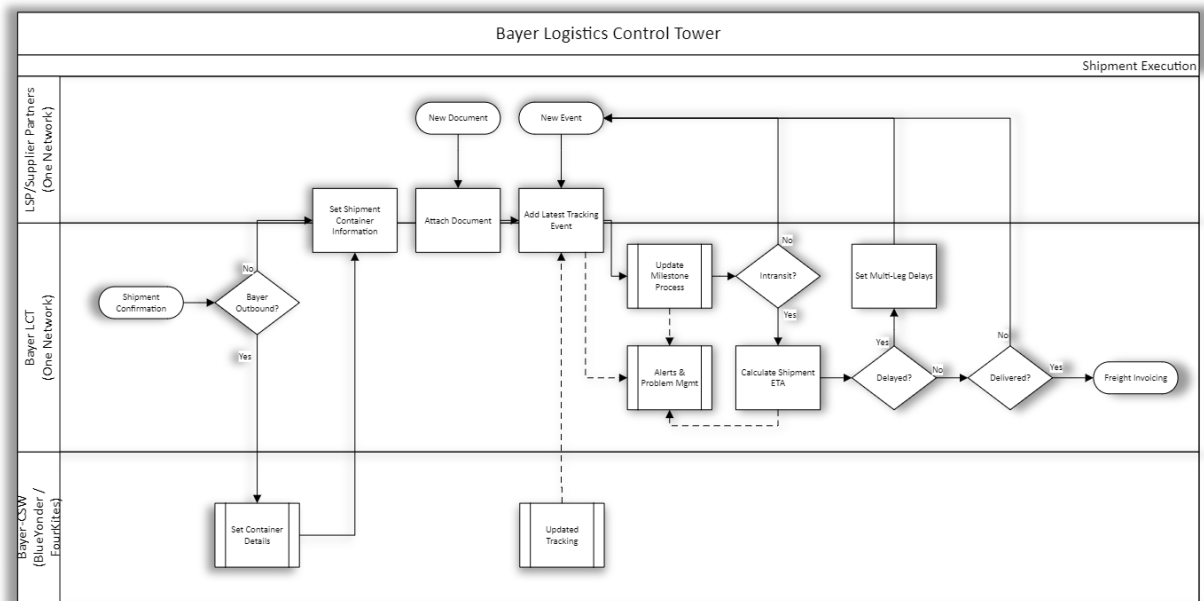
Bayer Logistics Control Tower

Shipment Execution

LSP/Supplier Partners (One Network)

New Document

New Event

Set Shipment Container Information

Attach Document

Add Latest Tracking Event

Bayer LCT (One Network)

Shipment Confirmation

Bayer Outbound?

No

Yes

Update Milestone Process

Intransit?

No

Yes

Set Multi-Leg Delays

Alerts & Problem Mgmt

Calculate Shipment ETA

Delayed?

Yes

No

Delivered?

No

Yes

Freight Invoicing

Bayer-CSW (BlueYonder / FourKites)

Set Container Details

Updated Tracking